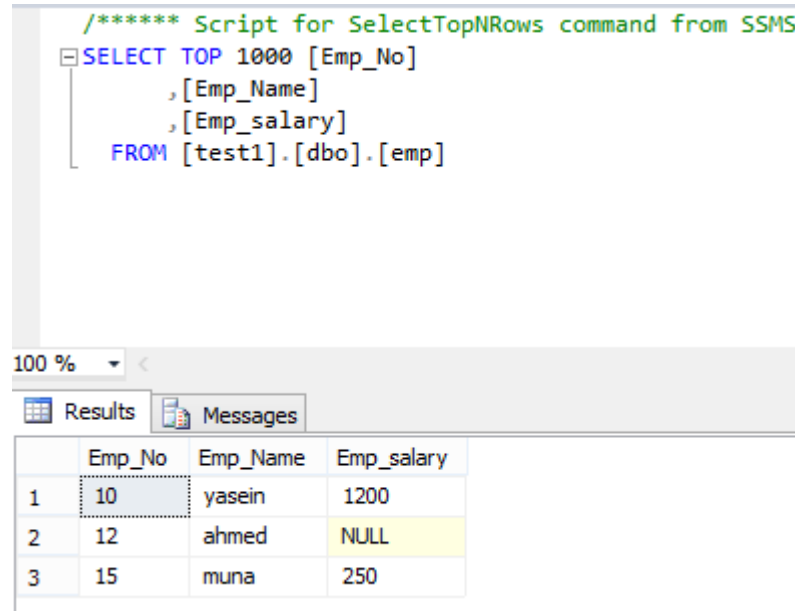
/****** Script for SelectTopNRows command from SSMS
SELECT TOP 1000 [Emp_No]
      ,[Emp_Name]
      ,[Emp_salary]
  FROM [test1].[dbo].[emp]

100 %

Results | Messages

| | Emp_No | Emp_Name | Emp_salary |
|---|---|---|---|
| 1 | 10 | yasein | 1200 |
| 2 | 12 | ahmed | NULL |
| 3 | 15 | muna | 250 |